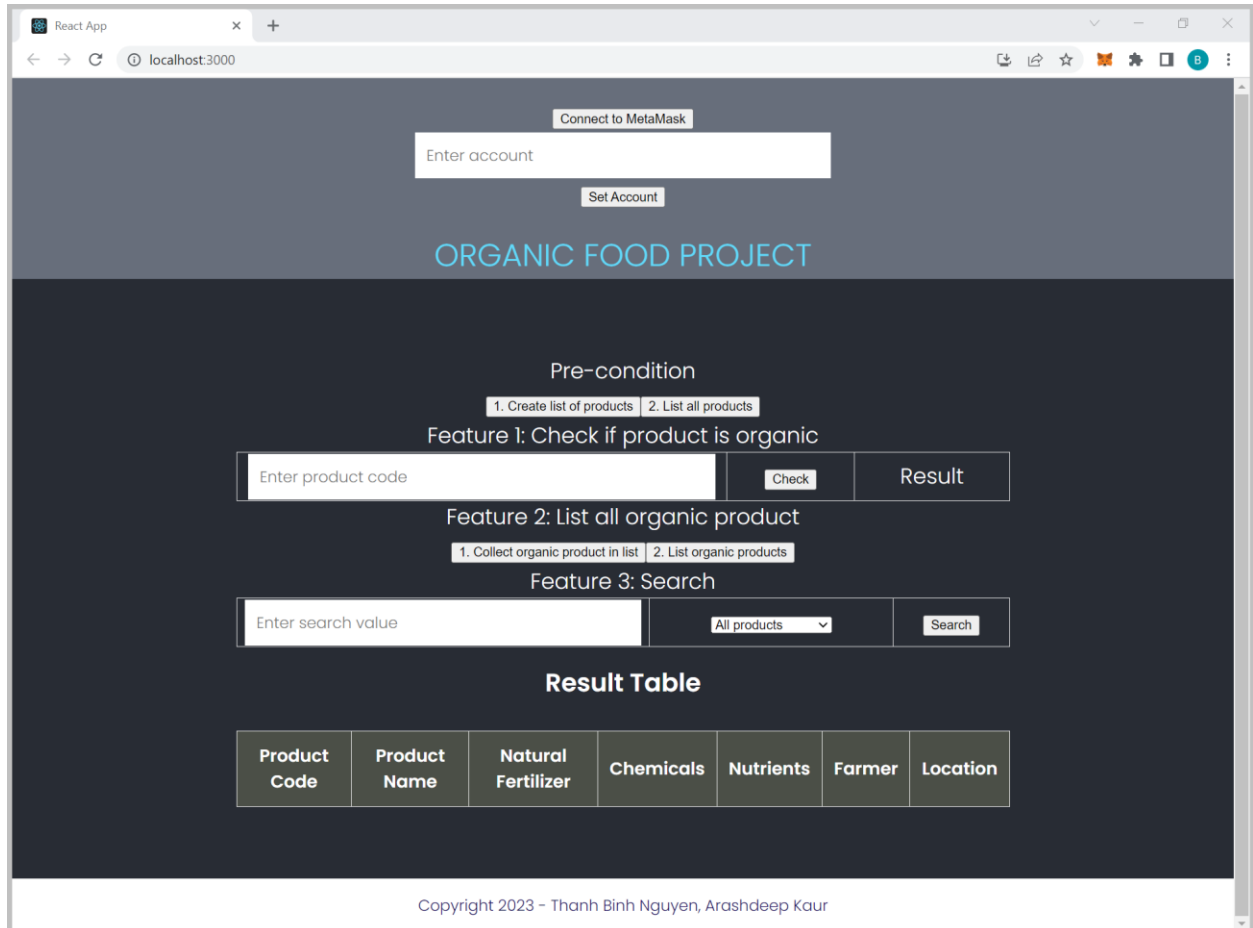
React App

localhost:3000

B

Connect to MetaMask

Enter account

Set Account

ORGANIC FOOD PROJECT

Pre-condition

1. Create list of products 2. List all products

Feature 1: Check if product is organic

| Enter product code | Check | Result |
|---|---|---|

Feature 2: List all organic product

1. Collect organic product in list 2. List organic products

Feature 3: Search

| Enter search value | All products | Search |
|---|---|---|

Result Table

| Product Code | Product Name | Natural Fertilizer | Chemicals | Nutrients | Farmer | Location |
|---|---|---|---|---|---|---|

Copyright 2023 - Thanh Binh Nguyen, Arashdeep Kaur